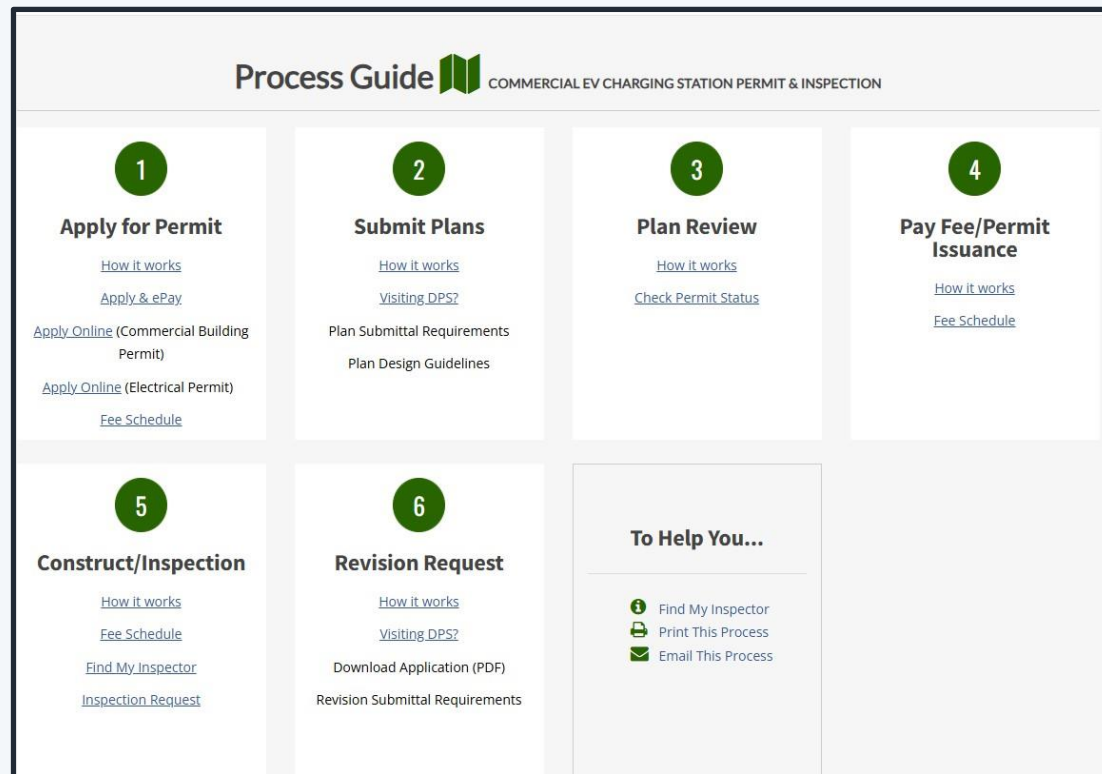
Process Guide COMMERCIAL EV CHARGING STATION PERMIT & INSPECTION

1

Apply for Permit

How it works

Apply & ePay

Apply Online (Commercial Building Permit)

Apply Online (Electrical Permit)

Fee Schedule

2

Submit Plans

How it works

Visiting DPS?

Plan Submittal Requirements

Plan Design Guidelines

3

Plan Review

How it works

Check Permit Status

4

Pay Fee/Permit Issuance

How it works

Fee Schedule

5

Construct/Inspection

How it works

Fee Schedule

Find My Inspector

Inspection Request

6

Revision Request

How it works

Visiting DPS?

Download Application (PDF)

Revision Submittal Requirements

To Help You...

Find My Inspector

Print This Process

Email This Process